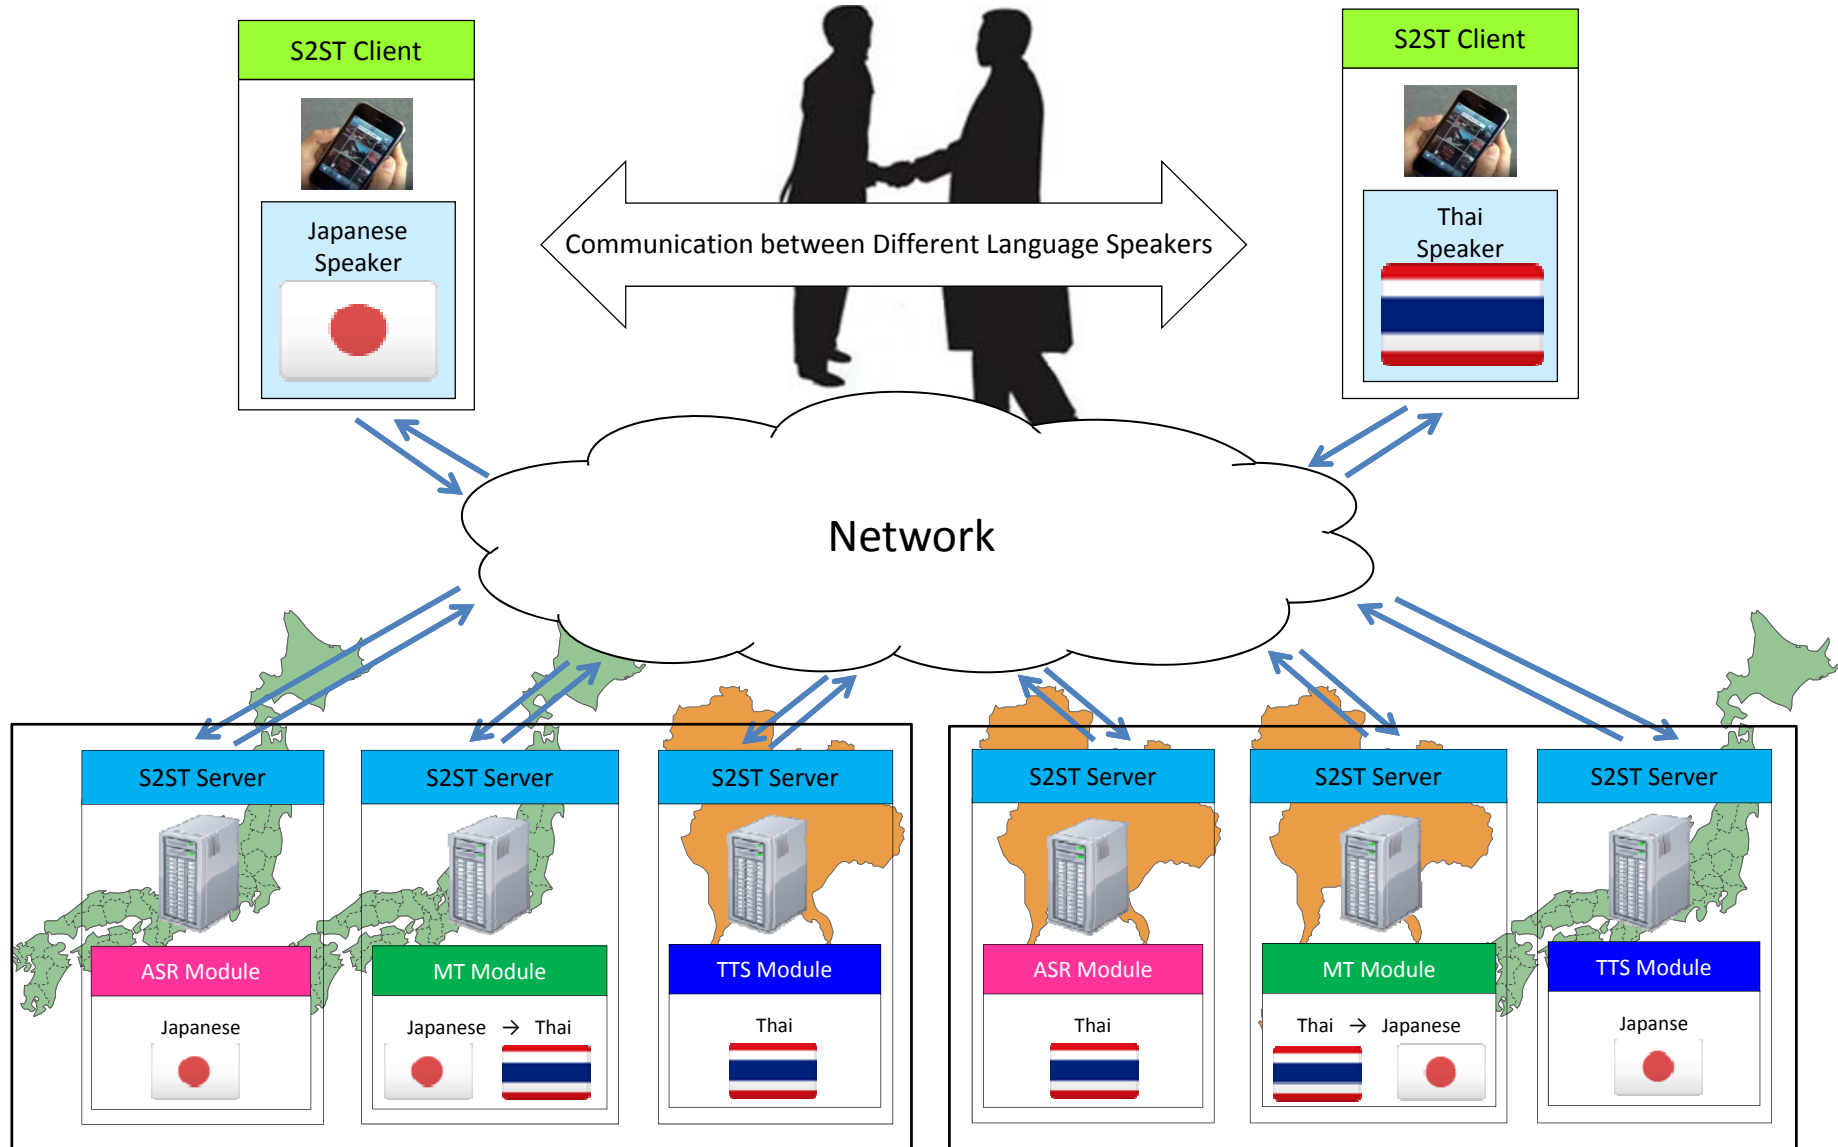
S2ST Client

Japanese Speaker

Communication between Different Language Speakers

S2ST Client

Thai Speaker

Network

S2ST Server

ASR Module

Japanese

S2ST Server

MT Module

Japanese → Thai

S2ST Server

TTS Module

Thai

S2ST Server

ASR Module

Thai

S2ST Server

MT Module

Thai → Japanese

S2ST Server

TTS Module

Japanse